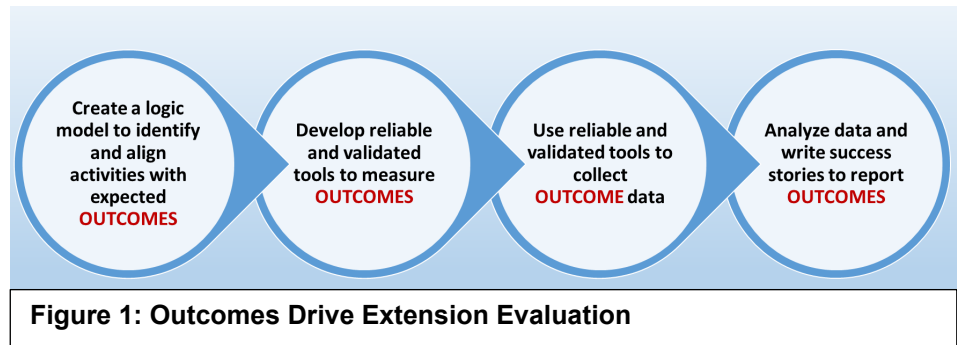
Create a logic model to identify and align activities with expected OUTCOMES

Develop reliable and validated tools to measure OUTCOMES

Use reliable and validated tools to collect OUTCOME data

Analyze data and write success stories to report OUTCOMES

Figure 1: Outcomes Drive Extension Evaluation